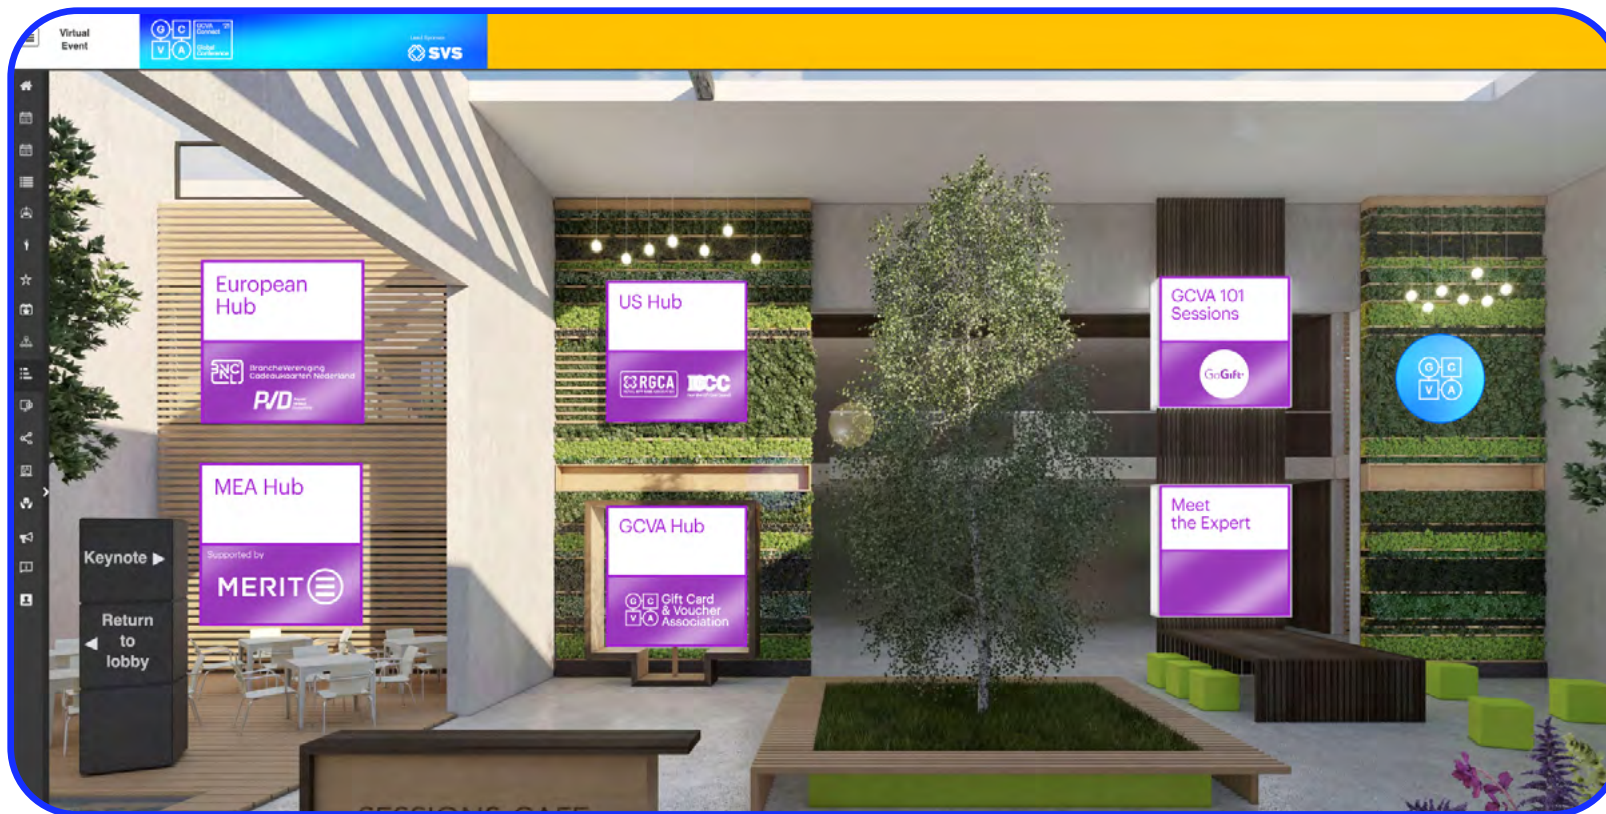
Virtual Event

G C V A GCVA Connect Global Conference

Lead Sponsor SVS

European Hub

BNC Brancheverenging Cadeaukaarten Nederland P/D

MEA Hub

Supported by MERIT

Keynote ▶

Return to lobby

US Hub

RGCA IDCC

GCVA Hub

G C V A Gift Card & Voucher Association

GCVA 101 Sessions

GoGift

Meet the Expert

G C V A